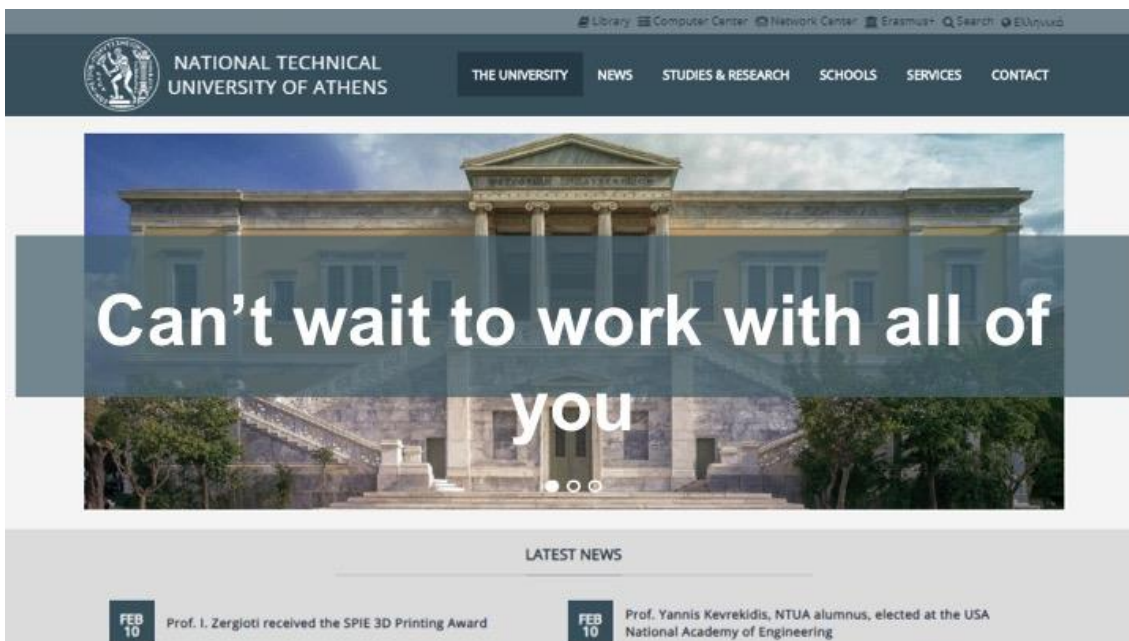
Library Computer Center Network Center Erasmus+ Search Ελληνικά

NATIONAL TECHNICAL UNIVERSITY OF ATHENS

THE UNIVERSITY NEWS STUDIES & RESEARCH SCHOOLS SERVICES CONTACT

Can't wait to work with all of you

LATEST NEWS

FEB 10 Prof. I. Zergioti received the SPIE 3D Printing Award

FEB 10 Prof. Yannis Kevrekidis, NTUA alumnus, elected at the USA National Academy of Engineering